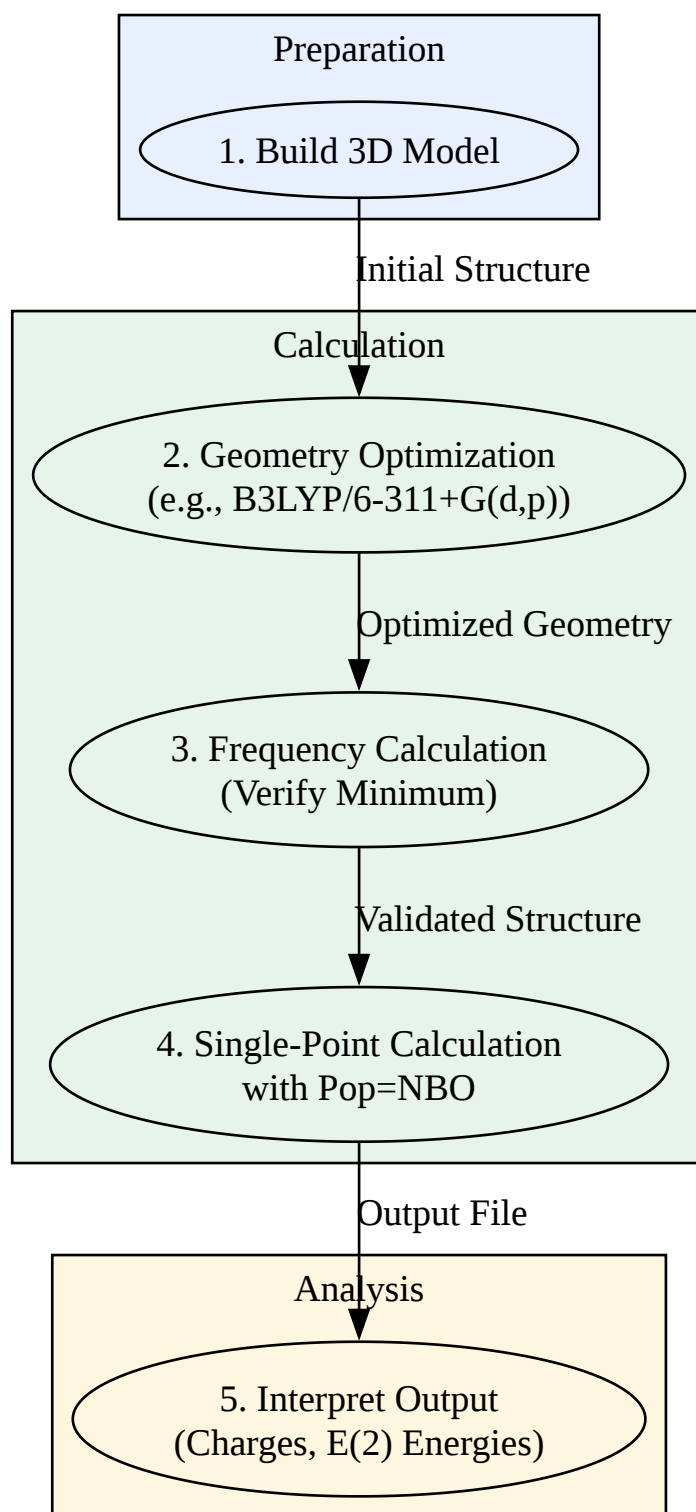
Preparation

1. Build 3D Model

Initial Structure

Calculation

2. Geometry Optimization
(e.g., B3LYP/6-311+G(d,p))

Optimized Geometry

3. Frequency Calculation
(Verify Minimum)

Validated Structure

4. Single-Point Calculation
with Pop=NBO

Output File

Analysis

5. Interpret Output
(Charges, E(2) Energies)